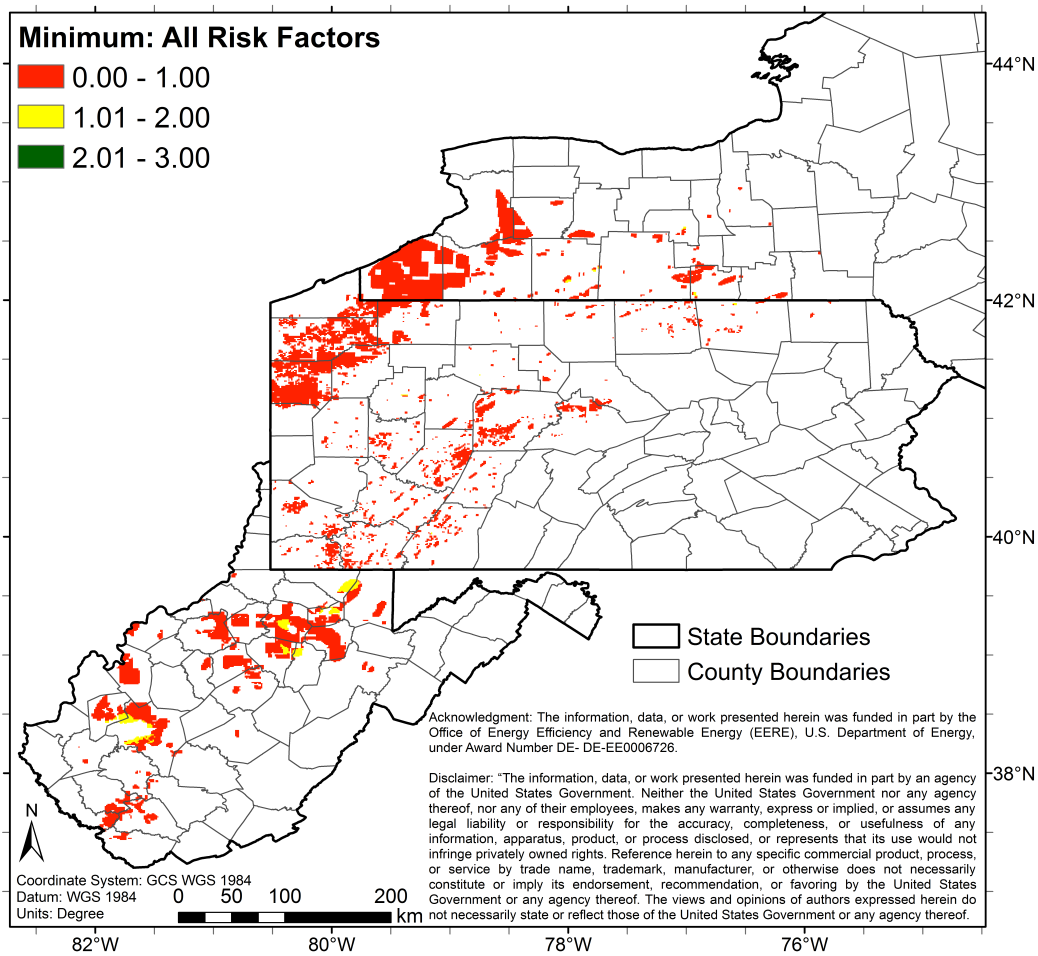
Minimum: All Risk Factors
0.00 - 1.00
1.01 - 2.00
2.01 - 3.00

44°N
42°N
40°N
38°N

State Boundaries
County Boundaries

Acknowledgment: The information, data, or work presented herein was funded in part by the Office of Energy Efficiency and Renewable Energy (EERE), U.S. Department of Energy, under Award Number DE- DE-EE0006726.

Disclaimer: "The information, data, or work presented herein was funded in part by an agency of the United States Government. Neither the United States Government nor any agency thereof, nor any of their employees, makes any warranty, express or implied, or assumes any legal liability or responsibility for the accuracy, completeness, or usefulness of any information, apparatus, product, or process disclosed, or represents that its use would not infringe privately owned rights. Reference herein to any specific commercial product, process, or service by trade name, trademark, manufacturer, or otherwise does not necessarily constitute or imply its endorsement, recommendation, or favoring by the United States Government or any agency thereof. The views and opinions of authors expressed herein do not necessarily state or reflect those of the United States Government or any agency thereof.

N

Coordinate System: GCS WGS 1984
Datum: WGS 1984
Units: Degree

0 50 100 200
km

82°W
80°W
78°W
76°W